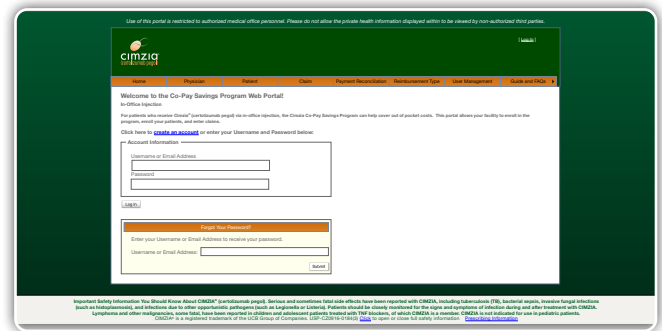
Use of this portal is restricted to authorized medical office personnel. Please do not allow the private health information displayed within to be viewed by non-authorized third parties.

cimzia
(certolizumab pegol)

[ Log In ]

Home | Physician | Patient | Claim | Payment Reconciliation | Reimbursement Type | User Management | Guide and FAQs

Welcome to the Co-Pay Savings Program Web Portal!
In-Office Injection

For patients who receive Cimzia® (certolizumab pegol) via in-office injection, the Cimzia Co-Pay Savings Program can help cover out of pocket costs. This portal allows your facility to enroll in the program, enroll your patients, and enter claims.

Click here to create an account or enter your Username and Password below:

Account Information

Username or Email Address

Password

Log In

Forgot Your Password?

Enter your Username or Email Address to receive your password.

Username or Email Address:

Submit

Important Safety Information You Should Know About CIMZIA® (certolizumab pegol): Serious and sometimes fatal side effects have been reported with CIMZIA, including tuberculosis (TB), bacterial sepsis, invasive fungal infections (such as histoplasmosis), and infections due to other opportunistic pathogens (such as Legionella or Listeria). Patients should be closely monitored for the signs and symptoms of infection during and after treatment with CIMZIA. Lymphoma and other malignancies, some fatal, have been reported in children and adolescent patients treated with TNF blockers, of which CIMZIA is a member. CIMZIA is not indicated for use in pediatric patients.
CIMZIA® is a registered trademark of the UCB Group of Companies. USP-CZ0916-01645 Click to open or close full safety information | Prescribing Information